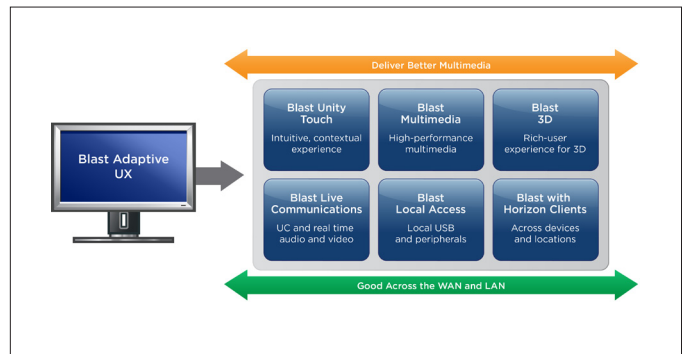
Deliver Better Multimedia

Blast Adaptive UX

Blast Unity Touch
Intuitive, contextual experience

Blast Multimedia
High-performance multimedia

Blast 3D
Rich-user experience for 3D

Blast Live Communications
UC and real time audio and video

Blast Local Access
Local USB and peripherals

Blast with Horizon Clients
Across devices and locations

Good Across the WAN and LAN